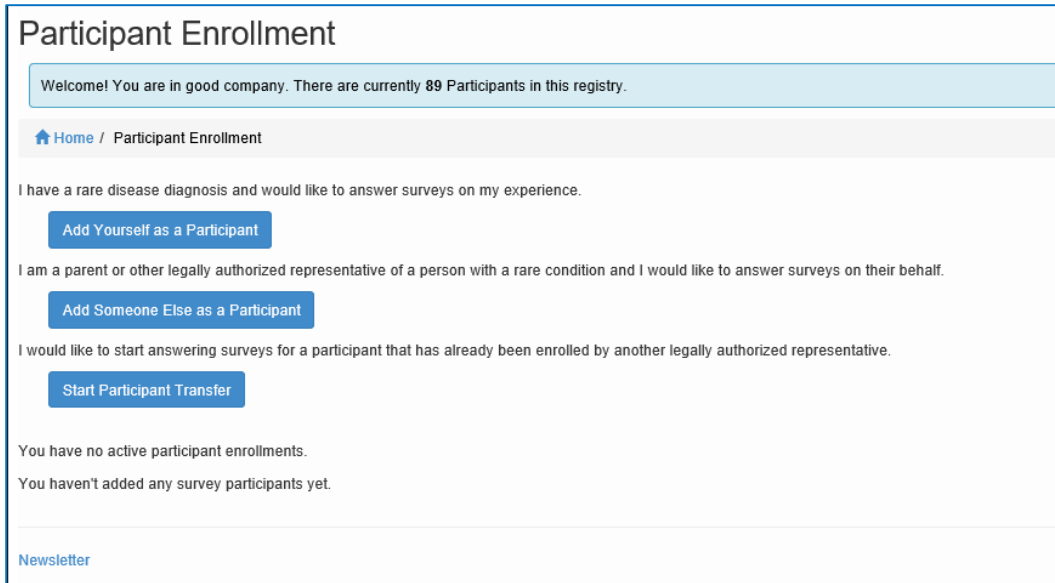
Participant Enrollment

Welcome! You are in good company. There are currently 89 Participants in this registry.

Home / Participant Enrollment

I have a rare disease diagnosis and would like to answer surveys on my experience.

Add Yourself as a Participant

I am a parent or other legally authorized representative of a person with a rare condition and I would like to answer surveys on their behalf.

Add Someone Else as a Participant

I would like to start answering surveys for a participant that has already been enrolled by another legally authorized representative.

Start Participant Transfer

You have no active participant enrollments.

You haven't added any survey participants yet.

Newsletter